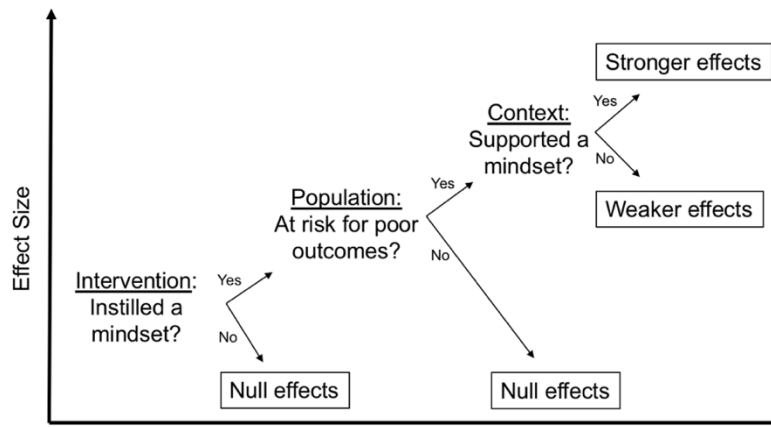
Effect Size

Intervention: Instilled a mindset?

Yes

No

Null effects

Population: At risk for poor outcomes?

Yes

No

Null effects

Context: Supported a mindset?

Yes

No

Stronger effects

Weaker effects